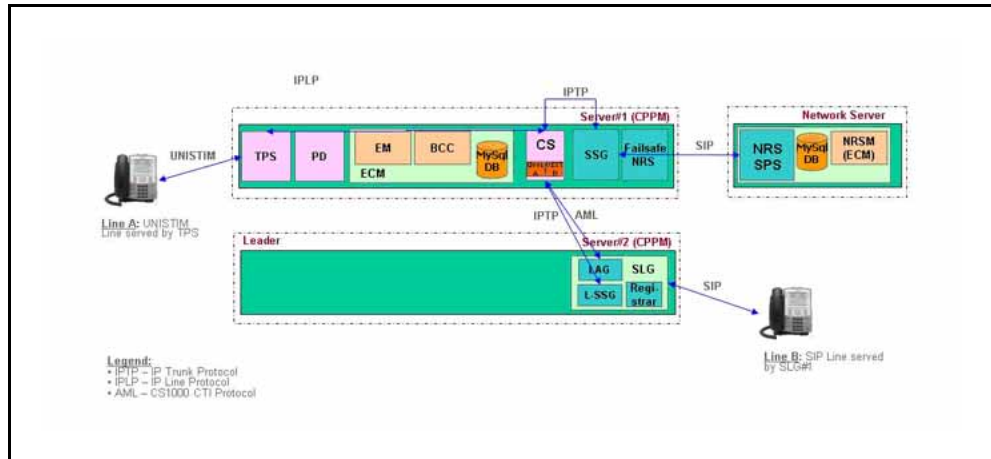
IPLP

IPTP

Server#1 (CPPM)

Network Server

UNISTIM

TPS

PD

EM

BCC

MySql DB

ECM

CS

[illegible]

SSG

Failsafe NRS

SIP

NRS SPS

MySql DB

NRSM (ECM)

Line A: UNISTIM Line served by TPS

IPTP

AML

Leader

Server#2 (CPPM)

LAG

SLG

L-SSG

Registrar

SIP

Line B: SIP Line served by SLG#1

Legend:
• IPTP – IP Trunk Protocol
• IPLP – IP Line Protocol
• AML – CS1000 CTI Protocol